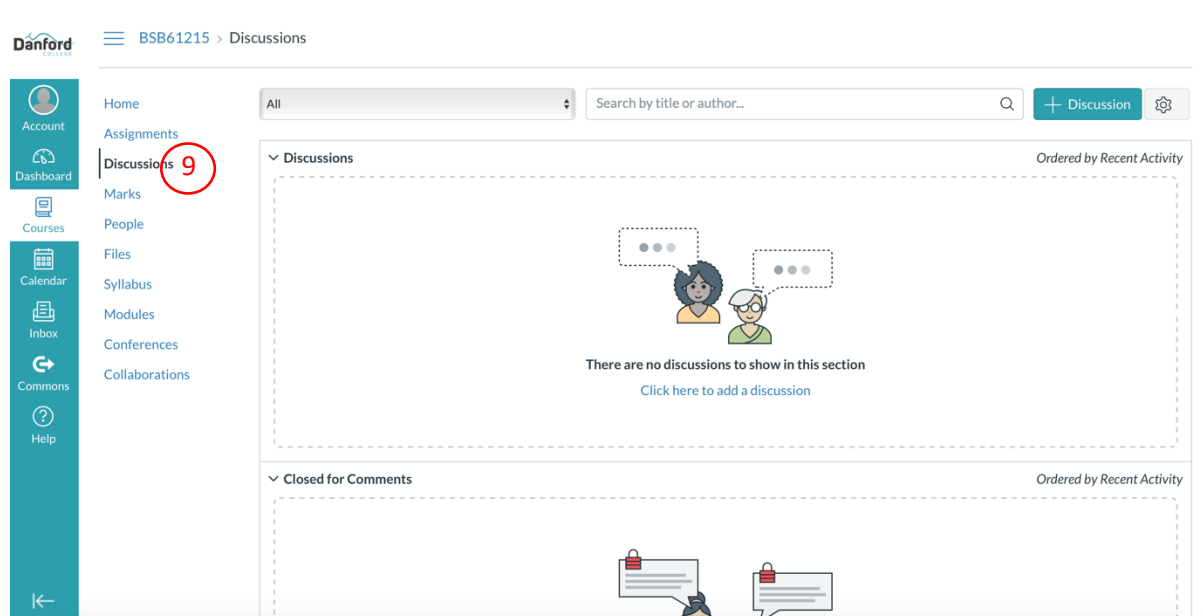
Danford
COLLEGE

BSB61215 > Discussions

Account
Dashboard
Courses
Calendar
Inbox
Commons
Help

Home
Assignments
Discussions 9
Marks
People
Files
Syllabus
Modules
Conferences
Collaborations

All

Search by title or author...

+ Discussion

Discussions

Ordered by Recent Activity

There are no discussions to show in this section

Click here to add a discussion

Closed for Comments

Ordered by Recent Activity